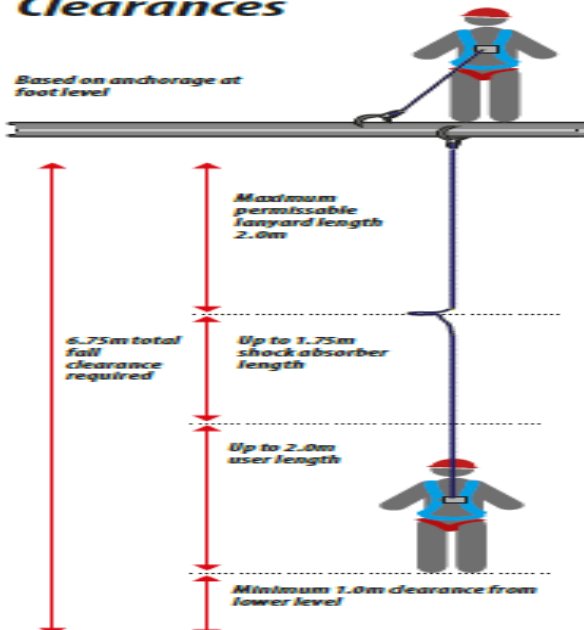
Clearances

Based on anchorage at foot level

Maximum permissable lanyard length 2.0m

6.75m total fall clearance required

Up to 1.75m shock absorber length

Up to 2.0m user length

Minimum 1.0m clearance from lower level